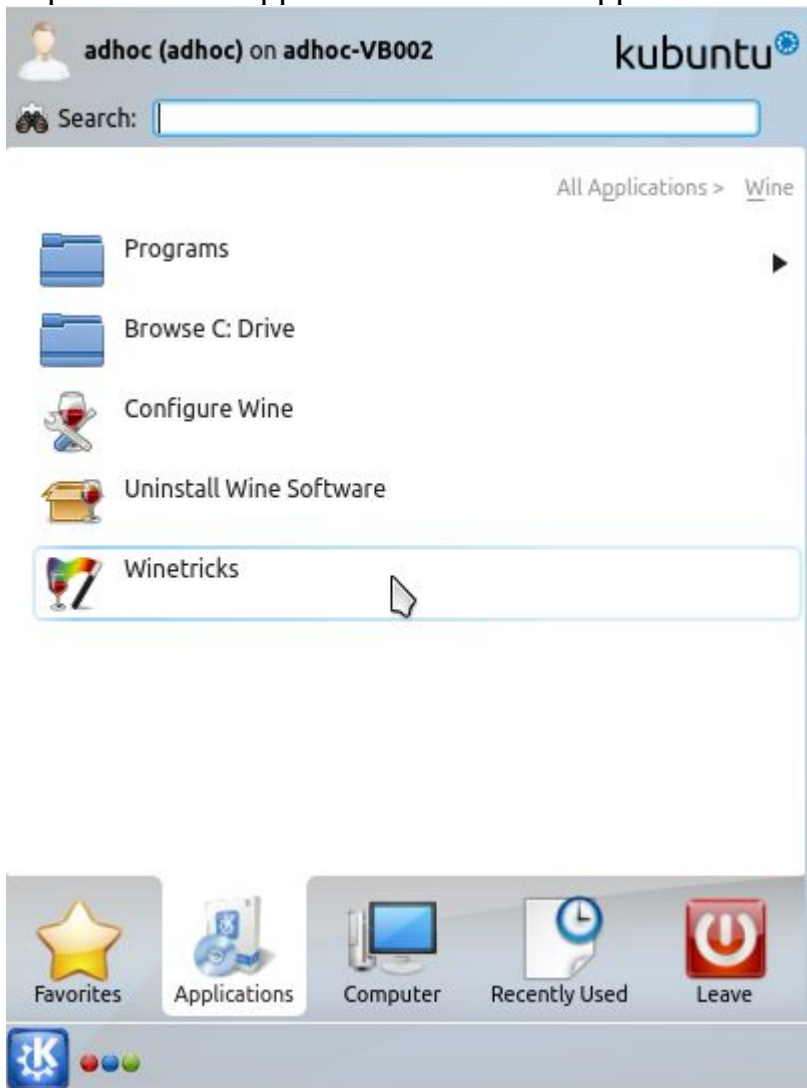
adhoc (adhoc) on adhoc-VB002

kubuntu

Search:

All Applications > Wine

Programs

Browse C: Drive

Configure Wine

Uninstall Wine Software

Winetricks

Favorites

Applications

Computer

Recently Used

Leave